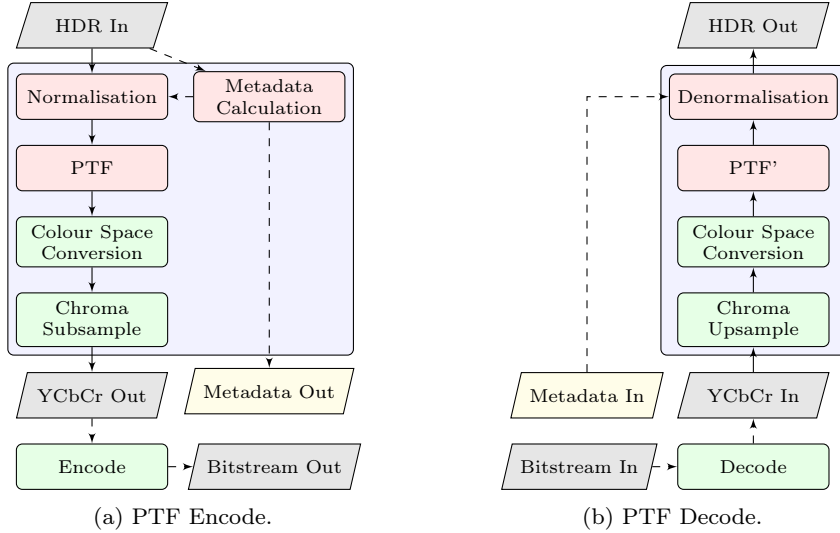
HDR In

Normalisation

Metadata Calculation

PTF

Colour Space Conversion

Chroma Subsample

YCbCr Out

Metadata Out

Encode

Bitstream Out

(a) PTF Encode.

HDR Out

Denormalisation

PTF'

Colour Space Conversion

Chroma Upsample

Metadata In

YCbCr In

Bitstream In

Decode

(b) PTF Decode.